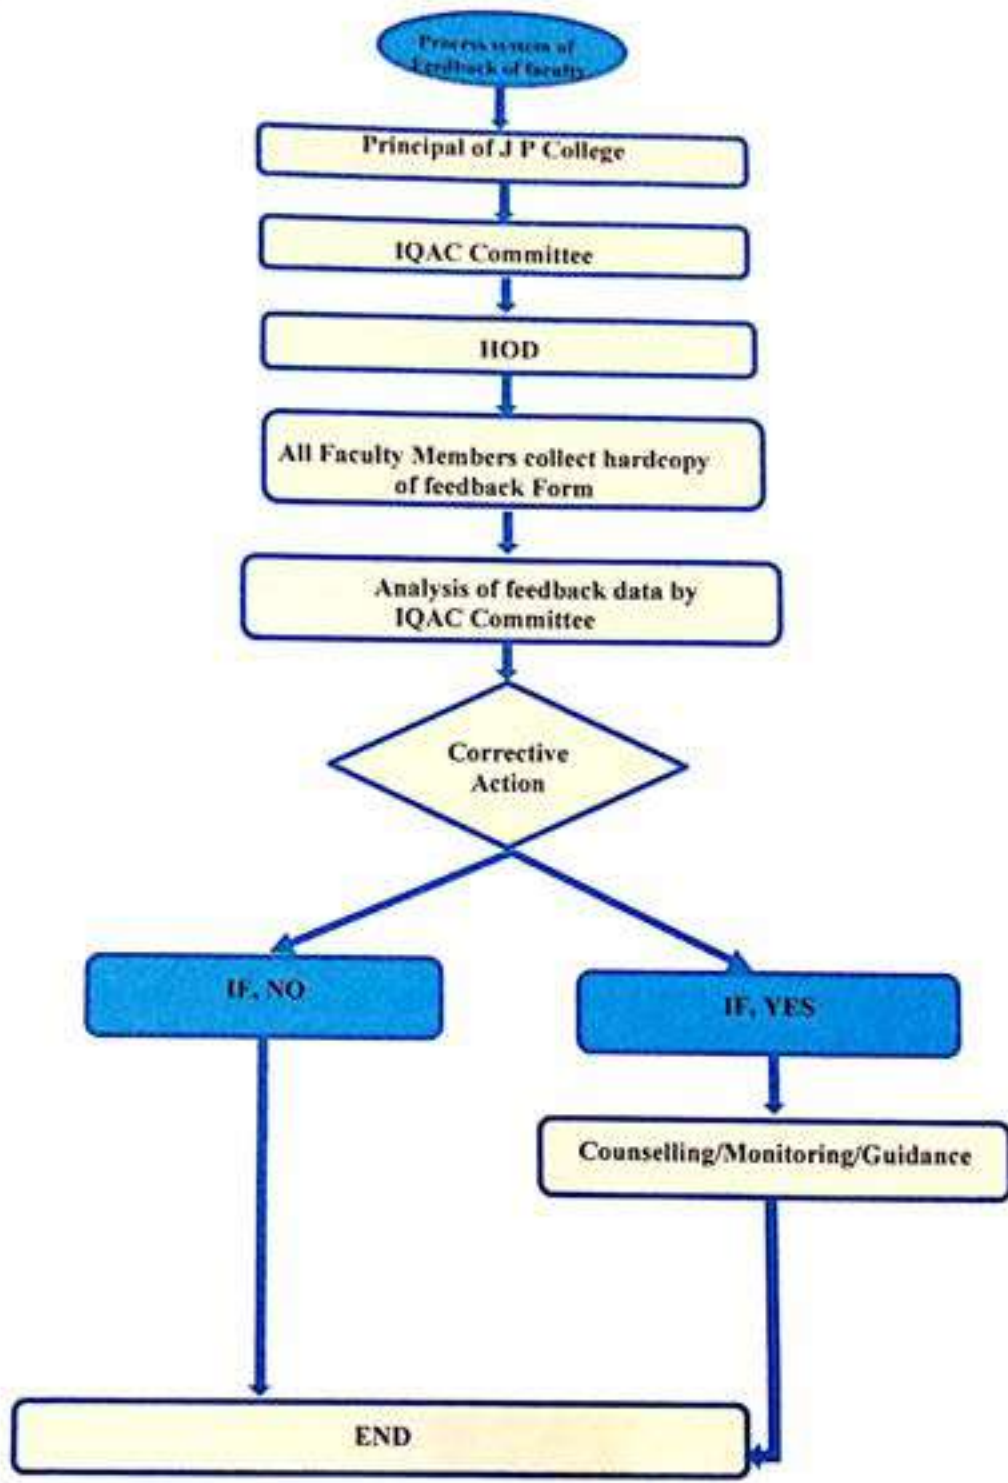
Process system of Feedback of faculty

Principal of J P College

IQAC Committee

HOD

All Faculty Members collect hardcopy of feedback Form

Analysis of feedback data by IQAC Committee

Corrective Action

IF, NO

IF, YES

Counselling/Monitoring/Guidance

END